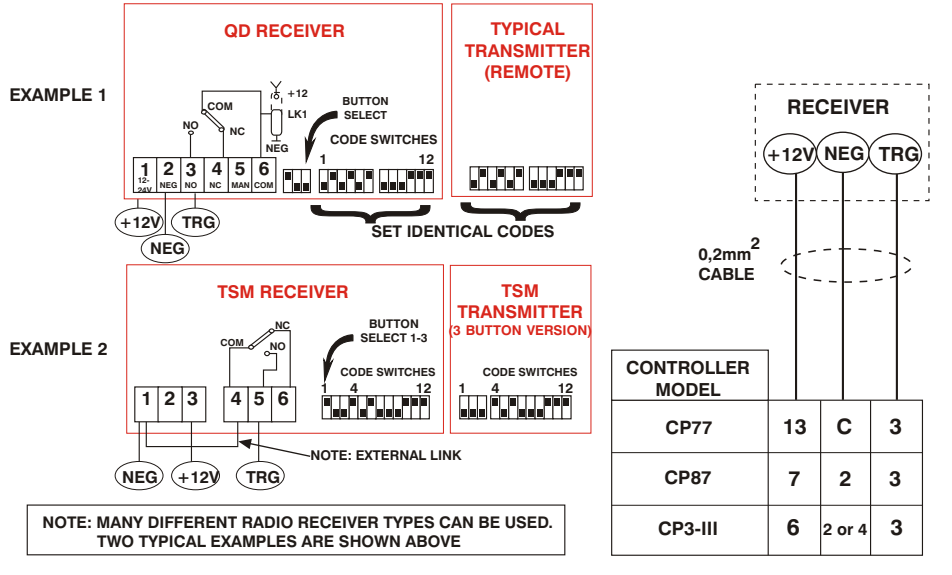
EXAMPLE 1

QD RECEIVER

COM
NO
NC
+12
LK1
NEG
BUTTON SELECT
CODE SWITCHES
1
12

| 1 12-24V | 2 NEG | 3 NO | 4 NC | 5 MAN | 6 COM |
|---|---|---|---|---|---|

+12V
NEG
TRG

TYPICAL TRANSMITTER (REMOTE)

SET IDENTICAL CODES

EXAMPLE 2

TSM RECEIVER

COM
NC
NO
BUTTON SELECT 1-3
CODE SWITCHES
1
4
12

| 1 | 2 | 3 |
|---|---|---|

| 4 | 5 | 6 |
|---|---|---|

NOTE: EXTERNAL LINK
NEG
+12V
TRG

TSM TRANSMITTER (3 BUTTON VERSION)
CODE SWITCHES
1
4
12

NOTE: MANY DIFFERENT RADIO RECEIVER TYPES CAN BE USED. TWO TYPICAL EXAMPLES ARE SHOWN ABOVE

RECEIVER
+12V
NEG
TRG

$0,2mm^2$ CABLE

| CONTROLLER MODEL | | | |
|---|---|---|---|
| CP77 | 13 | C | 3 |
| CP87 | 7 | 2 | 3 |
| CP3-III | 6 | 2 or 4 | 3 |